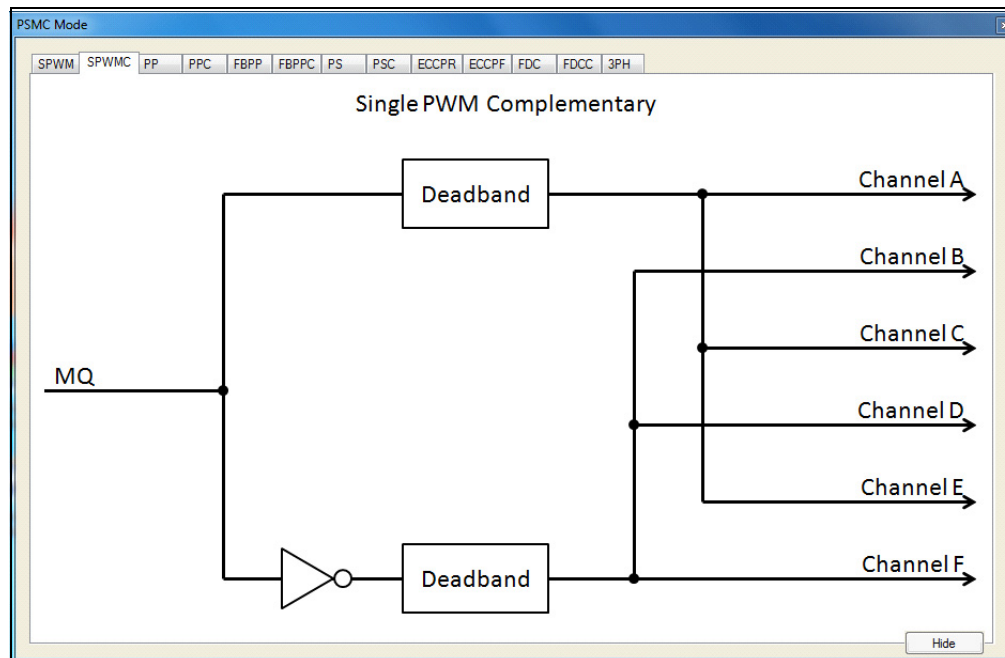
PSMC Mode

SPWM | SPWMC | PP | PPC | FBPP | FBPPC | PS | PSC | ECCPR | ECCPF | FDC | FDCC | 3PH

Single PWM Complementary

Deadband

Channel A

Channel B

Channel C

MQ

Channel D

Channel E

Deadband

Channel F

Hide